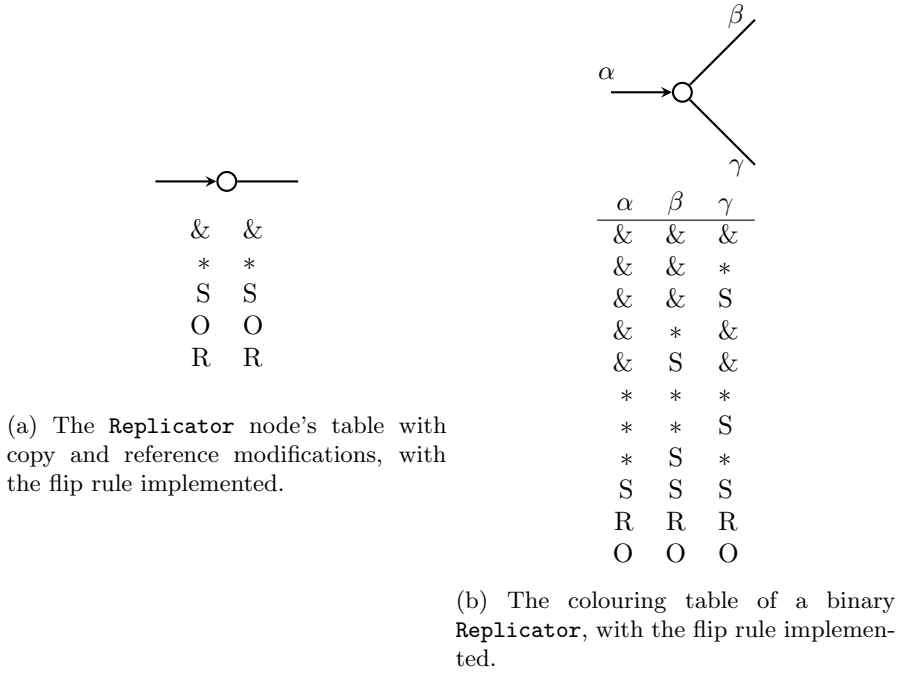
| & | & |
|---|---|
| $*$ | $*$ |
| S | S |
| O | O |
| R | R |

(a) The Replicator node's table with copy and reference modifications, with the flip rule implemented.

$\beta$

$\alpha$

$\gamma$

| $\alpha$ | $\beta$ | $\gamma$ |
|---|---|---|
| & | & | & |
| & | & | $*$ |
| & | & | S |
| & | $*$ | & |
| & | S | & |
| $*$ | $*$ | $*$ |
| $*$ | $*$ | S |
| $*$ | S | $*$ |
| S | S | S |
| R | R | R |
| O | O | O |

(b) The colouring table of a binary Replicator, with the flip rule implemented.